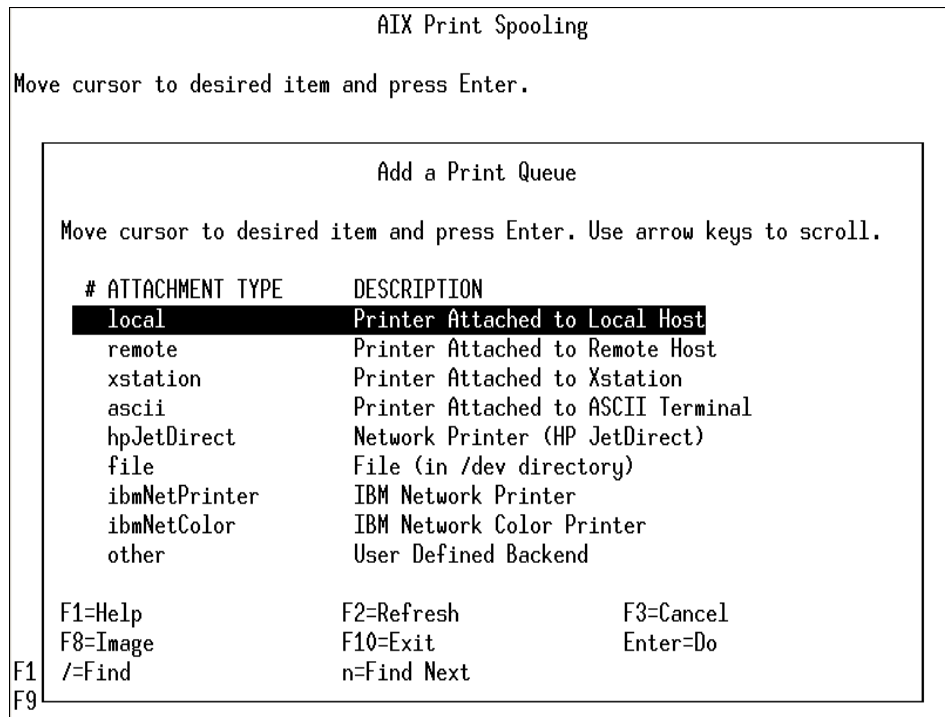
AIX Print Spooling

Move cursor to desired item and press Enter.

Add a Print Queue

Move cursor to desired item and press Enter. Use arrow keys to scroll.

| # ATTACHMENT TYPE | DESCRIPTION |
|---|---|
| local | Printer Attached to Local Host |
| remote | Printer Attached to Remote Host |
| xstation | Printer Attached to Xstation |
| ascii | Printer Attached to ASCII Terminal |
| hpJetDirect | Network Printer (HP JetDirect) |
| file | File (in /dev directory) |
| ibmNetPrinter | IBM Network Printer |
| ibmNetColor | IBM Network Color Printer |
| other | User Defined Backend |

F1=Help F2=Refresh F3=Cancel
F8=Image F10=Exit Enter=Do
/=Find n=Find Next

F1
F9